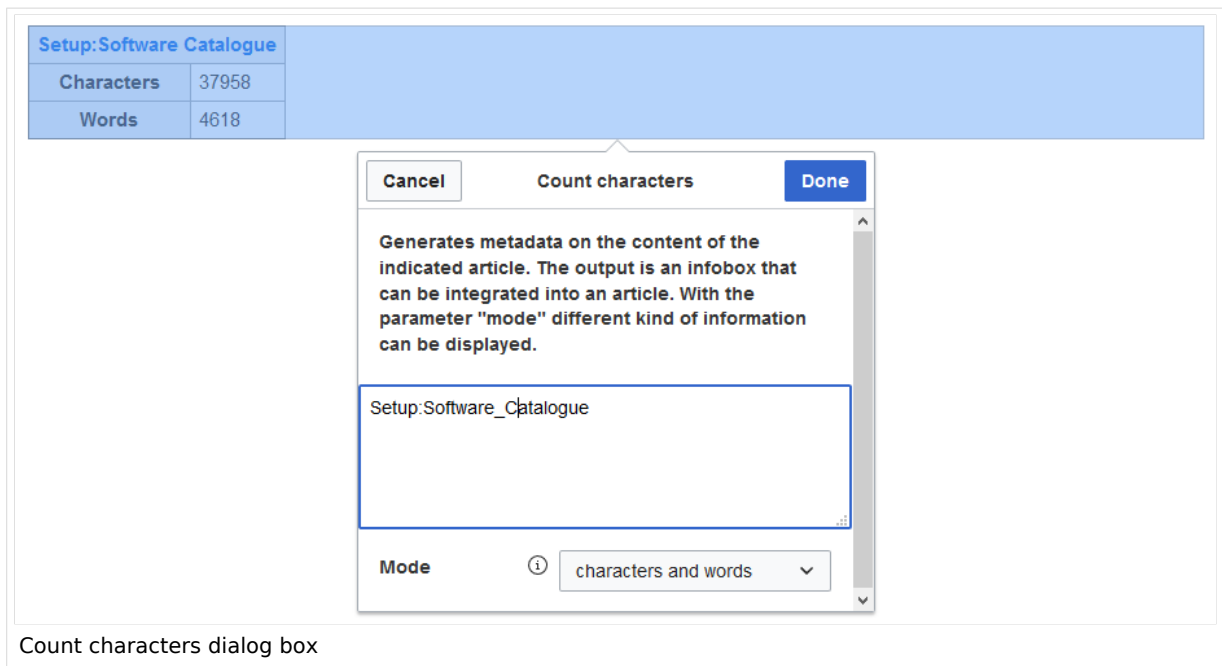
| Setup:Software Catalogue | |
|---|---|
| Characters | 37958 |
| Words | 4618 |

Cancel

Count characters

Done

Generates metadata on the content of the indicated article. The output is an infobox that can be integrated into an article. With the parameter "mode" different kind of information can be displayed.

Setup:Software_Catalogue

Mode

characters and words

Count characters dialog box